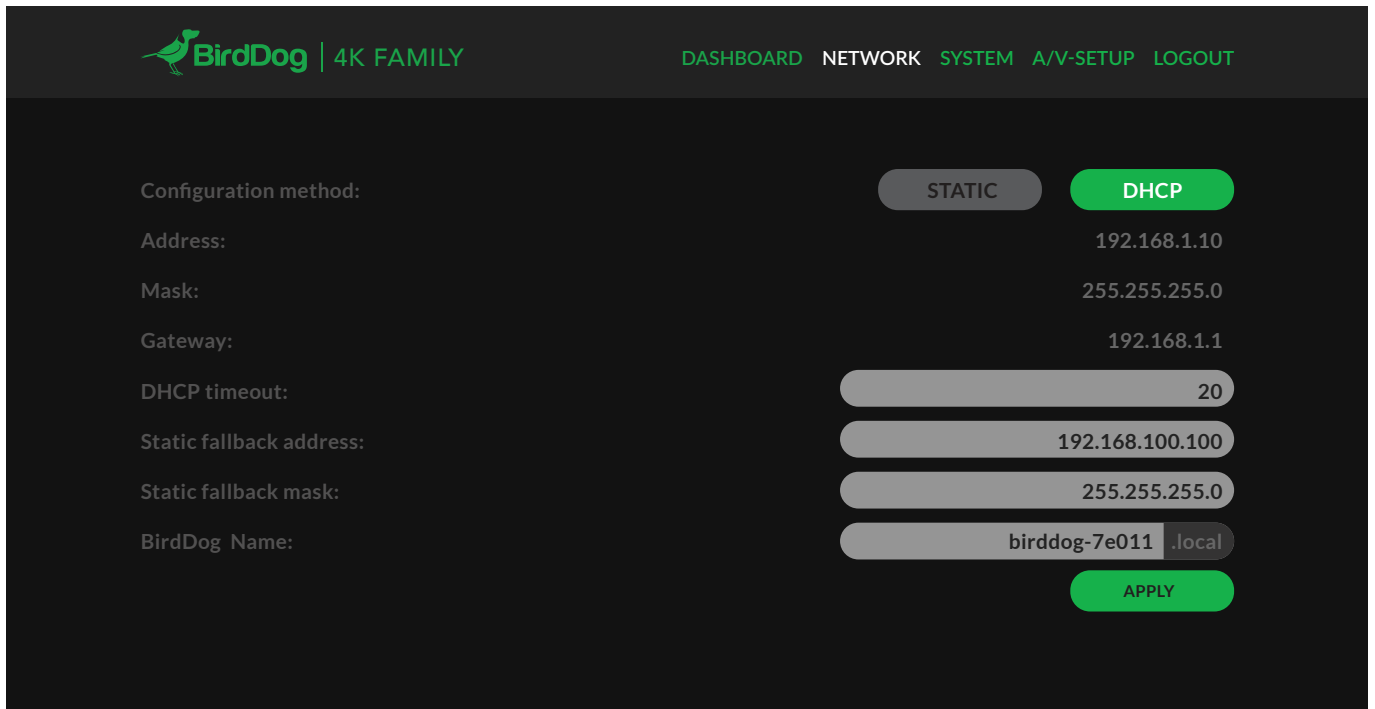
BirdDog | 4K FAMILY

DASHBOARD NETWORK SYSTEM A/V-SETUP LOGOUT

Configuration method: STATIC DHCP

Address: 192.168.1.10

Mask: 255.255.255.0

Gateway: 192.168.1.1

DHCP timeout: 20

Static fallback address: 192.168.100.100

Static fallback mask: 255.255.255.0

BirdDog Name: birddog-7e011 .local

APPLY